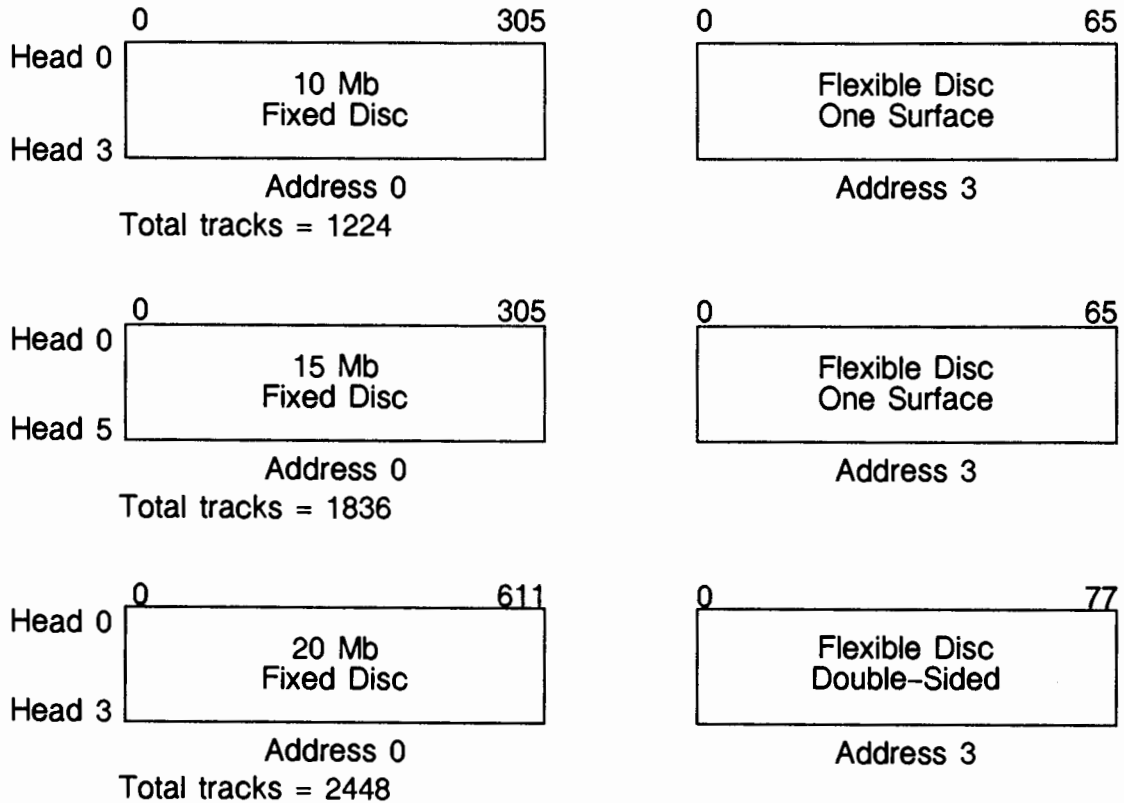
0 305
Head 0
10 Mb
Fixed Disc
Head 3
Address 0
Total tracks = 1224

0 65
Flexible Disc
One Surface
Address 3

0 305
Head 0
15 Mb
Fixed Disc
Head 5
Address 0
Total tracks = 1836

0 65
Flexible Disc
One Surface
Address 3

0 611
Head 0
20 Mb
Fixed Disc
Head 3
Address 0
Total tracks = 2448

0 77
Flexible Disc
Double-Sided
Address 3